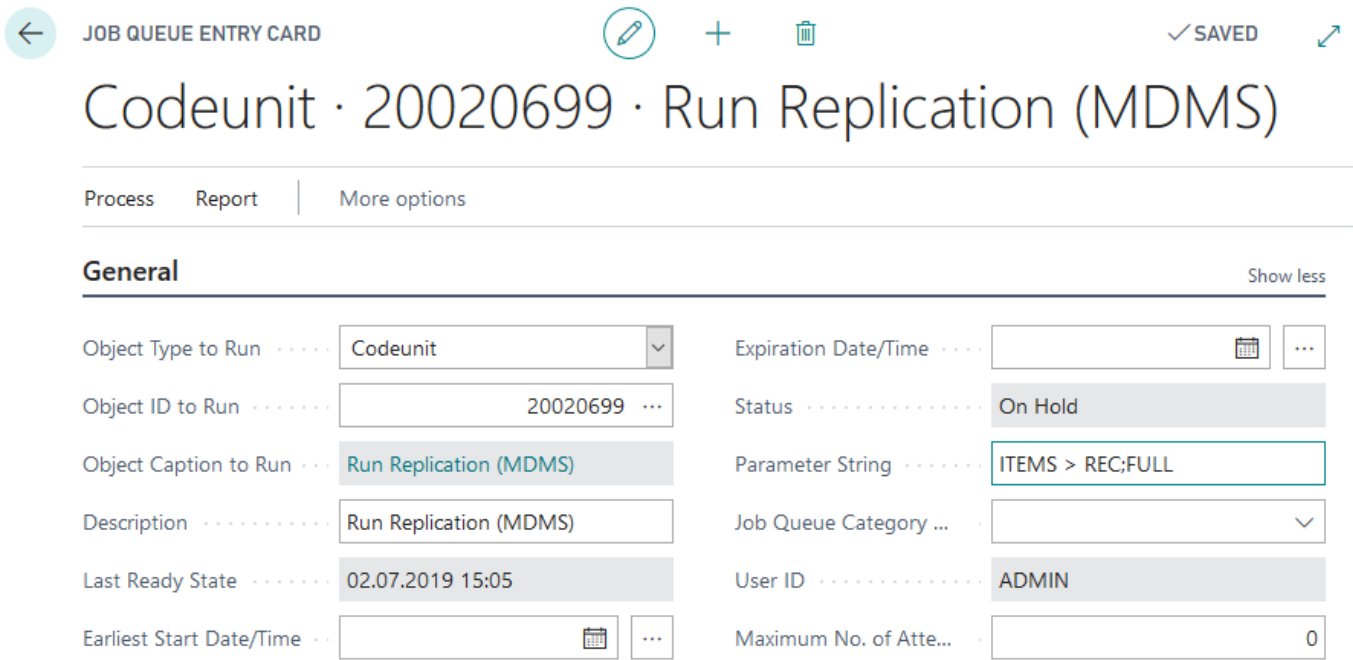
JOB QUEUE ENTRY CARD

✓SAVED

Codeunit · 20020699 · Run Replication (MDMS)

Process Report More options

General

Show less

Object Type to Run: Codeunit

Object ID to Run: 20020699

Object Caption to Run: Run Replication (MDMS)

Description: Run Replication (MDMS)

Last Ready State: 02.07.2019 15:05

Earliest Start Date/Time:

Expiration Date/Time:

Status: On Hold

Parameter String: ITEMS > REC;FULL

Job Queue Category ...:

User ID: ADMIN

Maximum No. of Atte...: 0